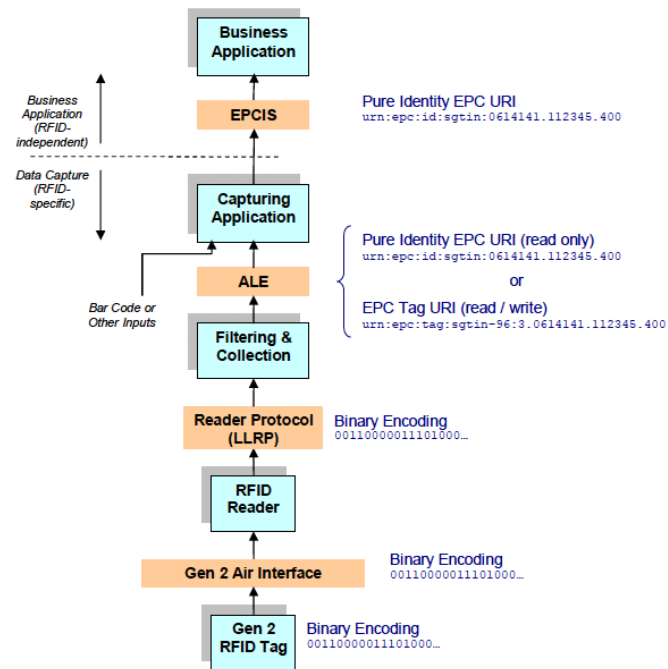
Business Application

Business Application (RFID-independent)

EPCIS

Pure Identity EPC URI
urn:epc:id:sgtin:0614141.112345.400

Data Capture (RFID-specific)

Capturing Application

Pure Identity EPC URI (read only)
urn:epc:id:sgtin:0614141.112345.400

or

EPC Tag URI (read / write)
urn:epc:tag:sgtin-96:3.0614141.112345.400

ALE

Bar Code or Other Inputs

Filtering & Collection

Reader Protocol (LLRP)

Binary Encoding
0011000001110100O…

RFID Reader

Binary Encoding
0011000001110100O…

Gen 2 Air Interface

Gen 2 RFID Tag

Binary Encoding
0011000001110100O…